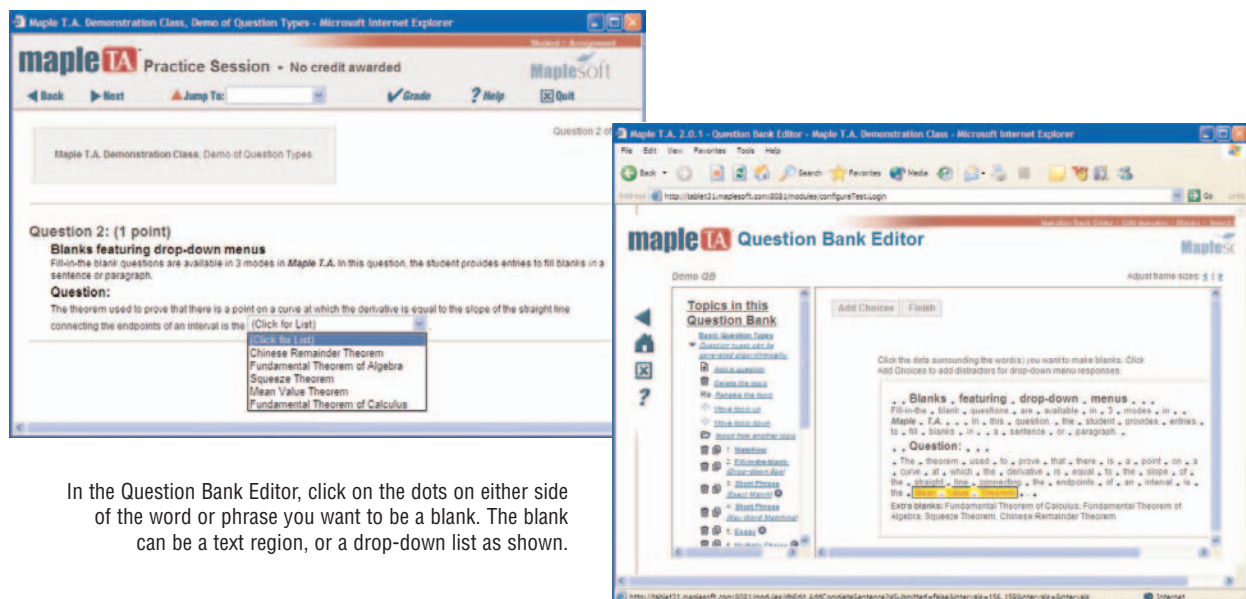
Maple T.A. Demonstration Class, Demo of Question Types - Microsoft Internet Explorer

Student > Assignment

maple TA Practice Session - No credit awarded

Maplesoft

Back Next Jump To: Grade Help Quit

Question 2 of

Maple T.A. Demonstration Class: Demo of Question Types

Question 2: (1 point)

Blanks featuring drop-down menus

Fill-in-the blank questions are available in 3 modes in Maple T.A. In this question, the student provides entries to fill blanks in a sentence or paragraph.

Question:

The theorem used to prove that there is a point on a curve at which the derivative is equal to the slope of the straight line connecting the endpoints of an interval is the (Click for List)

(Click for List)
Chinese Remainder Theorem
Fundamental Theorem of Algebra
Squeeze Theorem
Mean Value Theorem
Fundamental Theorem of Calculus

In the Question Bank Editor, click on the dots on either side of the word or phrase you want to be a blank. The blank can be a text region, or a drop-down list as shown.

Maple T.A. 2.0.1 - Question Bank Editor - Maple T.A. Demonstration Class - Microsoft Internet Explorer

File Edit View Favorites Tools Help

Back Search Favorites Media

Address http://tablet31.maplesoft.com:8081/modules/configureTest.Login Go

Question Bank Editor > Edit Question > Blanks > Select

maple TA Question Bank Editor

Maples

Demo QB

Adjust frame sizes: 1 | 2

Topics in this Question Bank

Basic Question Types
Question types can be generated algorithmically
Add a question
Delete the topic
Rename the topic
Move topic up
Move topic down
Import from another topic
1. Matching
2. Fill-in-the-blank, drop-down fun!
3. Short Phrase (Exact Match)
4. Short Phrase (Key Word Matching)
5. Essay
6. Multiple Choice

Add Choices Finish

Click the dots surrounding the word(s) you want to make blanks. Click Add Choices to add distractors for drop-down menu responses.

Blanks featuring drop-down menus

Fill-in-the blank questions are available in 3 modes in Maple T.A. In this question, the student provides entries to fill blanks in a sentence or paragraph.

Question:

The theorem used to prove that there is a point on a curve at which the derivative is equal to the slope of the straight line connecting the endpoints of an interval is the Mean Value Theorem.

Extra blanks: Fundamental Theorem of Calculus, Fundamental Theorem of Algebra, Squeeze Theorem, Chinese Remainder Theorem

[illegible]

Internet